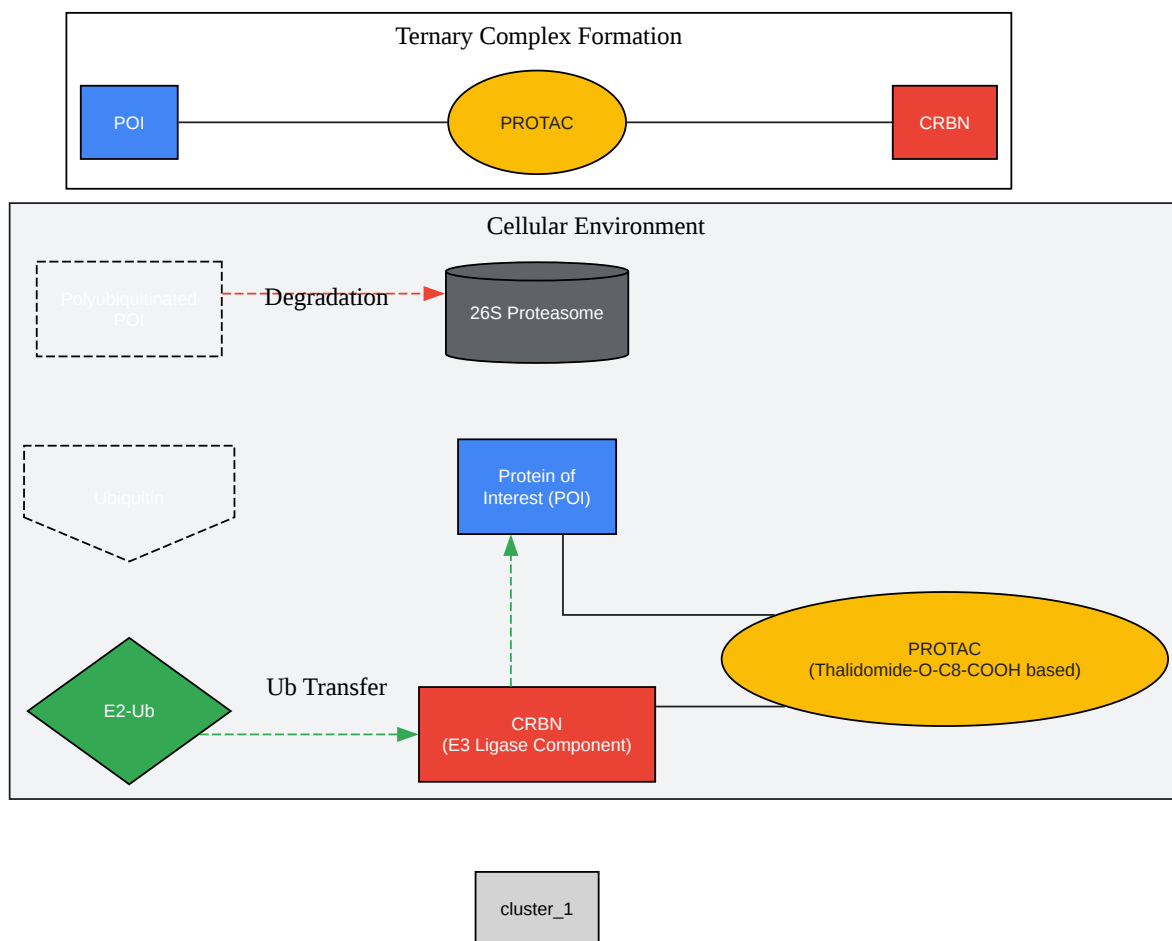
Ternary Complex Formation

POI

PROTAC

CRBN

Cellular Environment

Polyubiquitinated POI

Degradation

26S Proteasome

Ubiquitin

Protein of Interest (POI)

PROTAC (Thalidomide-O-C8-COOH based)

E2-Ub

Ub Transfer

CRBN (E3 Ligase Component)

cluster_1